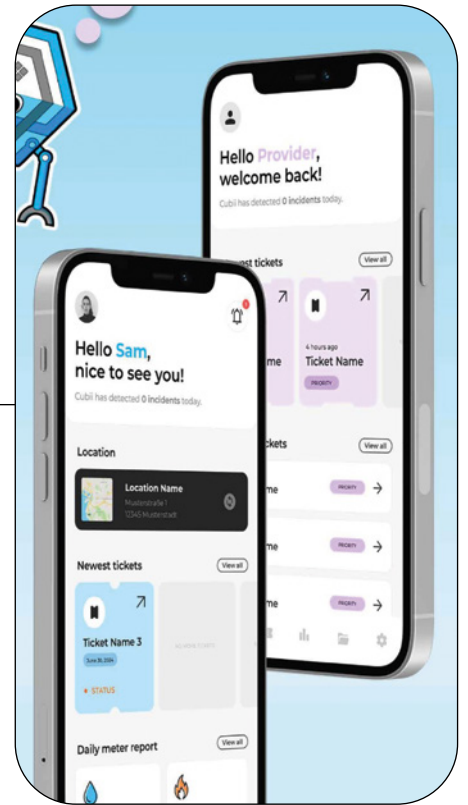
Hello Provider, welcome back!

Cubii has detected 0 incidents today.

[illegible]est tickets

View all

4 hours ago

Ticket Name

PRIORITY

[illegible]me

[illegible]ckets

View all

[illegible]me

PRIORITY

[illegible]me

PRIORITY

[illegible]me

PRIORITY

Hello Sam, nice to see you!

Cubii has detected 0 incidents today.

Location

Location Name

Musterstraße 1

12345 Musterstadt

Newest tickets

View all

Ticket Name 3

June 18, 2024

STATUS

ALL NEW TICKETS

Daily meter report

View all